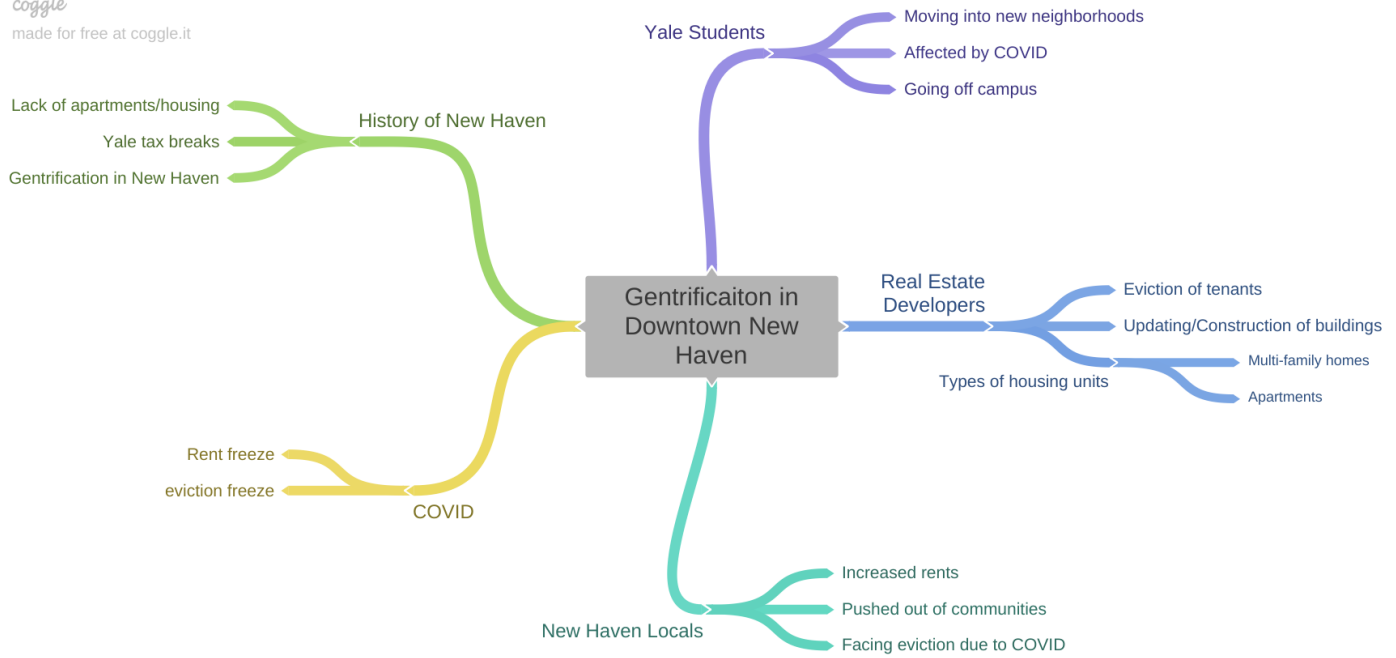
coggle
made for free at coggle.it

Gentrificaiton in Downtown New Haven

Yale Students
Moving into new neighborhoods
Affected by COVID
Going off campus

Real Estate Developers
Eviction of tenants
Updating/Construction of buildings
Types of housing units
Multi-family homes
Apartments

New Haven Locals
Increased rents
Pushed out of communities
Facing eviction due to COVID

COVID
Rent freeze
eviction freeze

History of New Haven
Lack of apartments/housing
Yale tax breaks
Gentrification in New Haven